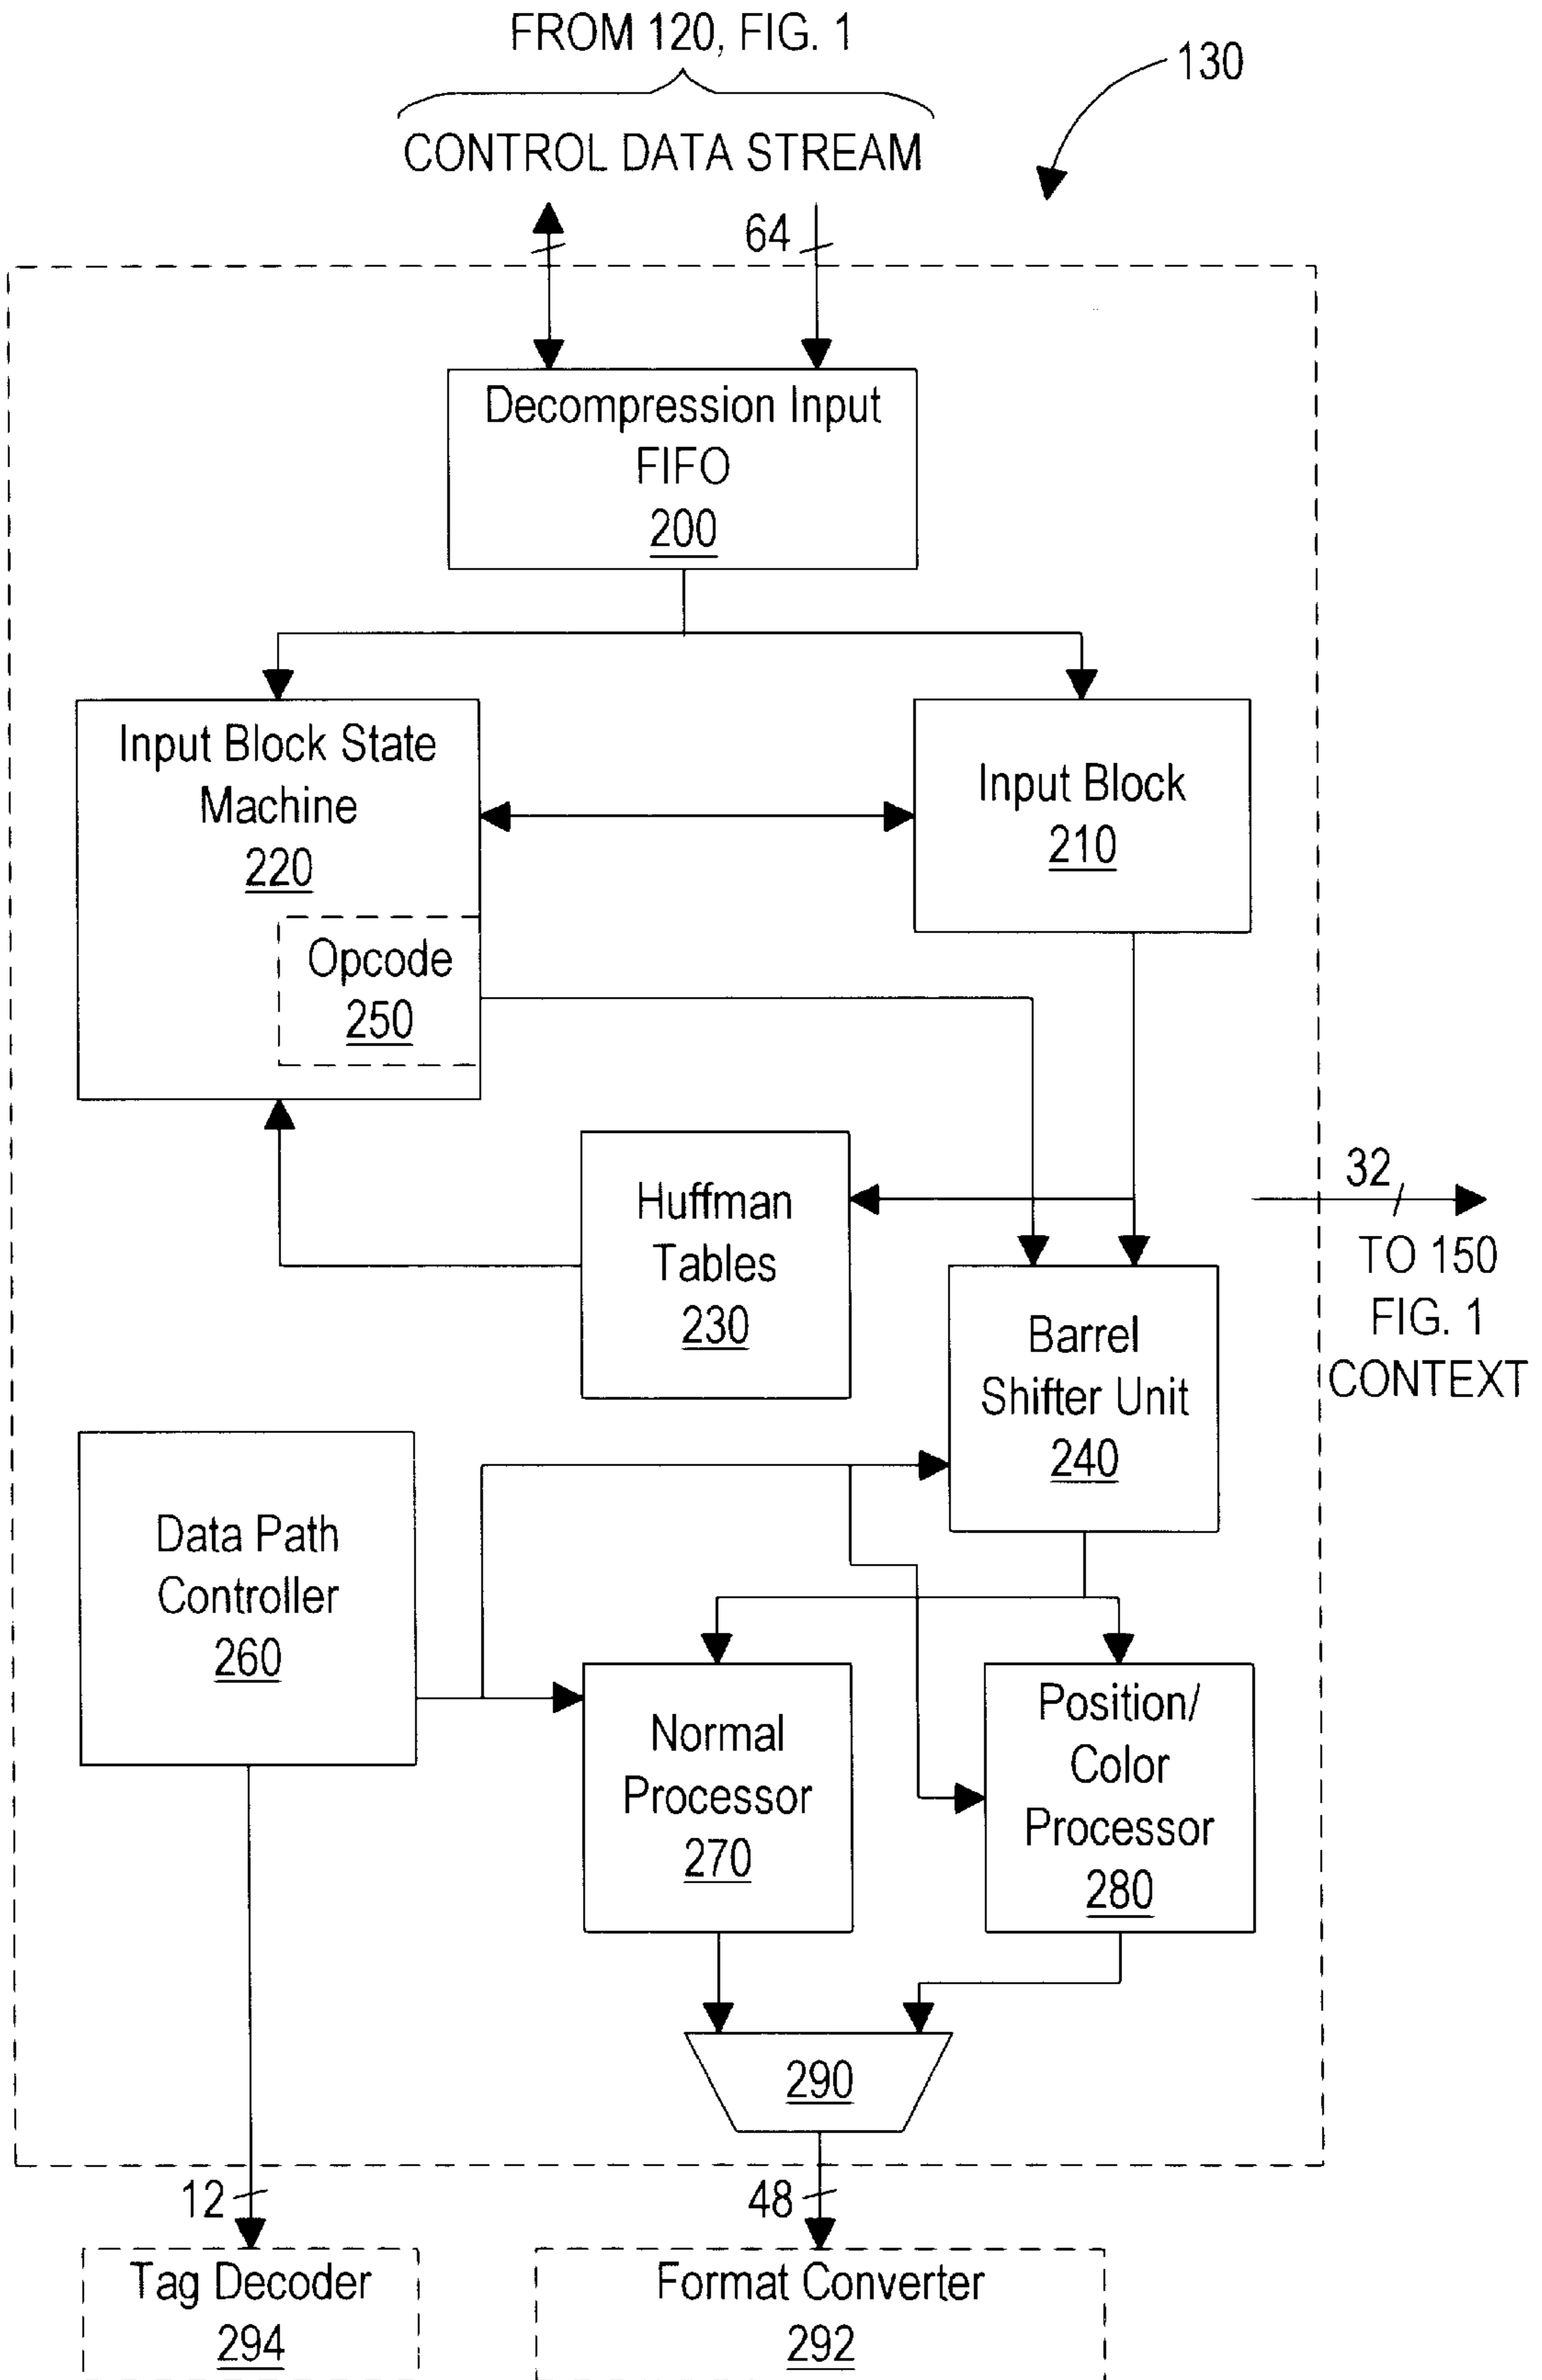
FROM 120, FIG. 1

CONTROL DATA STREAM

130

64

Decompression Input FIFO
200

Input Block State Machine
220

Opcode
250

Input Block
210

Huffman Tables
230

Barrel Shifter Unit
240

32

TO 150 FIG. 1 CONTEXT

Data Path Controller
260

Normal Processor
270

Position/ Color Processor
280

290

12

48

Tag Decoder
294

Format Converter
292